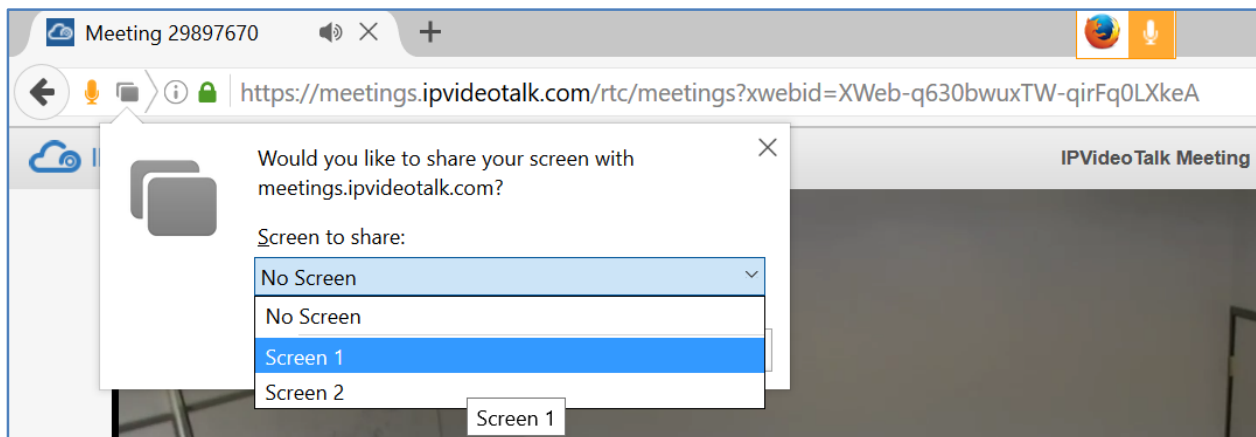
Meeting 29897670

https://meetings.ipvideotalk.com/rtc/meetings?xwebid=XWeb-q630bwuxTW-qirFq0LXkeA

IPVideoTalk Meeting

Would you like to share your screen with meetings.ipvideotalk.com?

Screen to share:

No Screen

No Screen

Screen 1

Screen 2

Screen 1